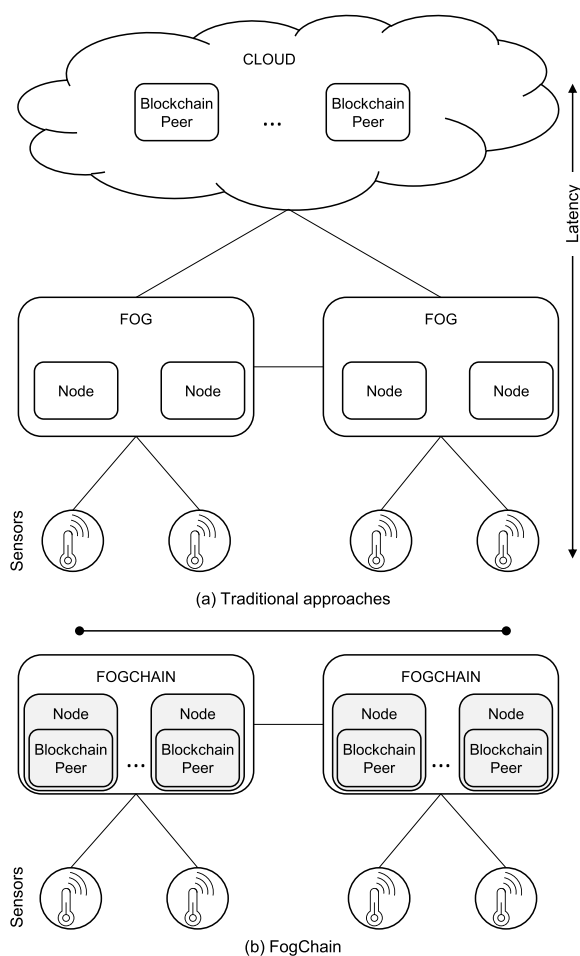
CLOUD

Blockchain Peer

...

Blockchain Peer

Latency

FOG

Node

Node

FOG

Node

Node

Sensors

(a) Traditional approaches

FOGCHAIN

Node

Blockchain Peer

...

Node

Blockchain Peer

FOGCHAIN

Node

Blockchain Peer

...

Node

Blockchain Peer

Sensors

(b) FogChain